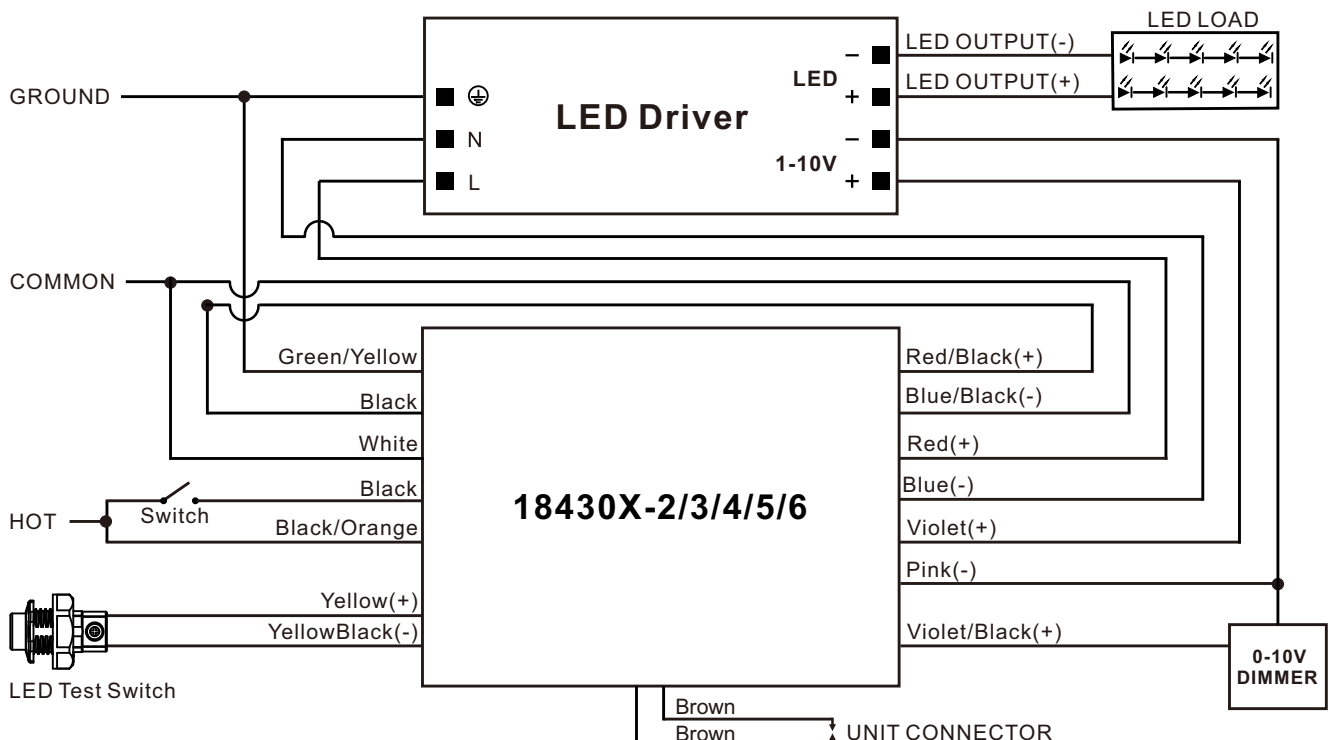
LED LOAD

LED Driver

LED
−
+
LED OUTPUT(-)
LED OUTPUT(+)

1-10V
−
+

GROUND
⏚
N
L

COMMON

Green/Yellow
Black
White
Black
Black/Orange

HOT
Switch

18430X-2/3/4/5/6

Red/Black(+)
Blue/Black(-)
Red(+)
Blue(-)
Violet(+)
Pink(-)
Violet/Black(+)

0-10V DIMMER

Yellow(+)
YellowBlack(-)

LED Test Switch

Brown
Brown
UNIT CONNECTOR